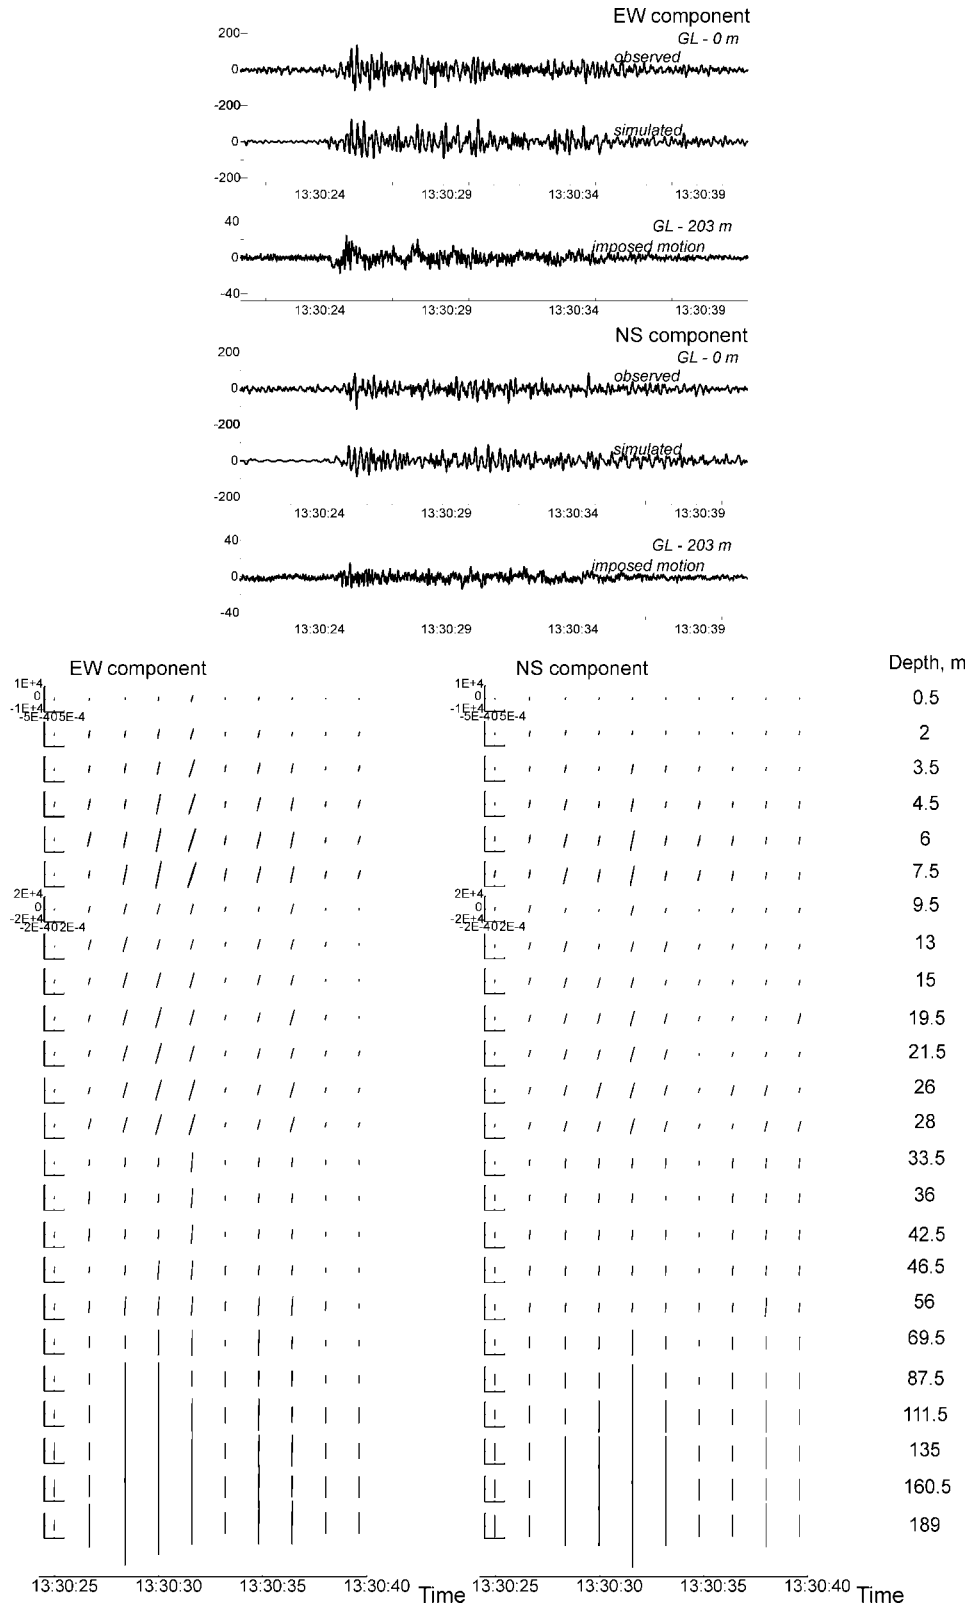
EW component
GL - 0 m
200
0
observed
-200
0
simulated
-200
13:30:24 13:30:29 13:30:34 13:30:39
GL - 203 m
40
0
imposed motion
-40
13:30:24 13:30:29 13:30:34 13:30:39
NS component
GL - 0 m
200
0
observed
-200
0
simulated
-200
13:30:24 13:30:29 13:30:34 13:30:39
GL - 203 m
40
0
imposed motion
-40
13:30:24 13:30:29 13:30:34 13:30:39

EW component
1E+4
0
-1E+4
-5E-4 0 5E-4
2E+4
0
-2E+4
-2E-4 0 2E-4
13:30:25 13:30:30 13:30:35 13:30:40 Time

NS component
1E+4
0
-1E+4
-5E-4 0 5E-4
2E+4
0
-2E+4
-2E-4 0 2E-4
13:30:25 13:30:30 13:30:35 13:30:40 Time

Depth, m
0.5
2
3.5
4.5
6
7.5
9.5
13
15
19.5
21.5
26
28
33.5
36
42.5
46.5
56
69.5
87.5
111.5
135
160.5
189